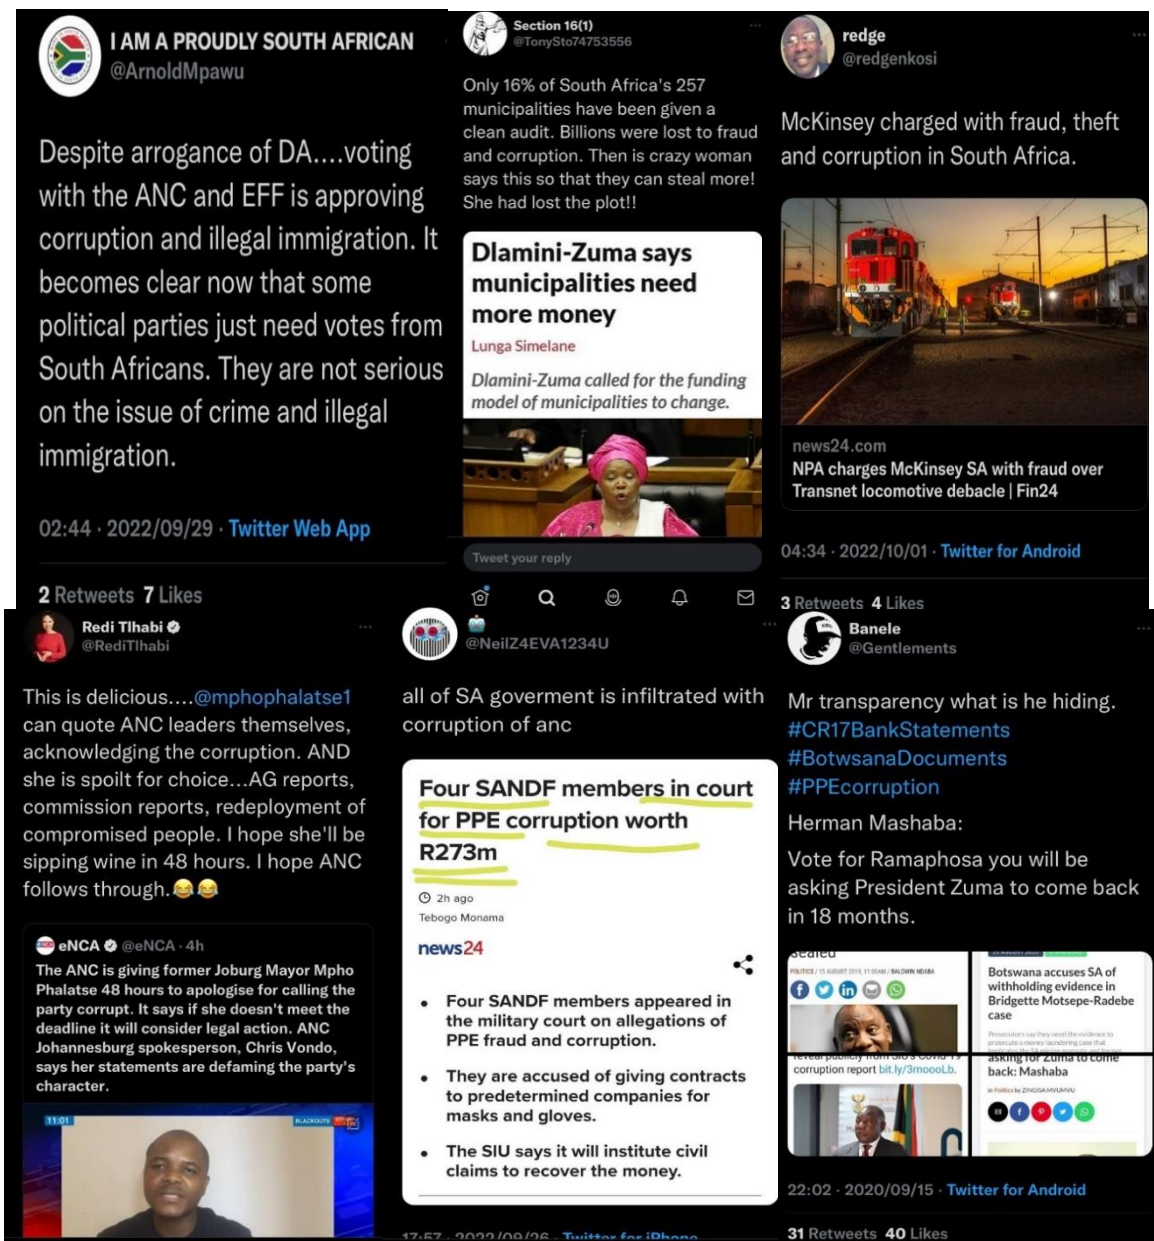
I AM A PROUDLY SOUTH AFRICAN
@ArnoldMpawu

Despite arrogance of DA....voting with the ANC and EFF is approving corruption and illegal immigration. It becomes clear now that some political parties just need votes from South Africans. They are not serious on the issue of crime and illegal immigration.

02:44 · 2022/09/29 · Twitter Web App

2 Retweets 7 Likes

Section 16(1)
@TonySto74753556

Only 16% of South Africa's 257 municipalities have been given a clean audit. Billions were lost to fraud and corruption. Then is crazy woman says this so that they can steal more! She had lost the plot!!

Dlamini-Zuma says municipalities need more money
Lunga Simelane
Dlamini-Zuma called for the funding model of municipalities to change.

Tweet your reply

redge
@redgenkosi

McKinsey charged with fraud, theft and corruption in South Africa.

news24.com
NPA charges McKinsey SA with fraud over Transnet locomotive debacle | Fin24

04:34 · 2022/10/01 · Twitter for Android

3 Retweets 4 Likes

Redi Tlhabi
@RediTlhabi

This is delicious....@mphophalatse1 can quote ANC leaders themselves, acknowledging the corruption. AND she is spoilt for choice...AG reports, commission reports, redeployment of compromised people. I hope she'll be sipping wine in 48 hours. I hope ANC follows through.😂😂

eNCA @eNCA · 4h
The ANC is giving former Joburg Mayor Mpho Phalatse 48 hours to apologise for calling the party corrupt. It says if she doesn't meet the deadline it will consider legal action. ANC Johannesburg spokesperson, Chris Vondo, says her statements are defaming the party's character.

11:01 BLACKOUTS

@NeilZ4EVA1234U

all of SA goverment is infiltrated with corruption of anc

Four SANDF members in court for PPE corruption worth R273m
2h ago
Tebogo Monama
news24
• Four SANDF members appeared in the military court on allegations of PPE fraud and corruption.
• They are accused of giving contracts to predetermined companies for masks and gloves.
• The SIU says it will institute civil claims to recover the money.

17:57 · 2022/09/26 · Twitter for iPhone

Banele
@Gentlements

Mr transparency what is he hiding.
#CR17BankStatements
#BotswanaDocuments
#PPEcorruption
Herman Mashaba:
Vote for Ramaphosa you will be asking President Zuma to come back in 18 months.

sealed
POLITICS / 15 AUGUST 2019, 11:00AM / BALDWIN NDABA
corruption report bit.ly/3moooLb.
Botswana accuses SA of withholding evidence in Bridgette Motsepe-Radebe case
asking for Zuma to come back: Mashaba
In Politics by ZINGISA MVUMVU

22:02 · 2020/09/15 · Twitter for Android

31 Retweets 40 Likes